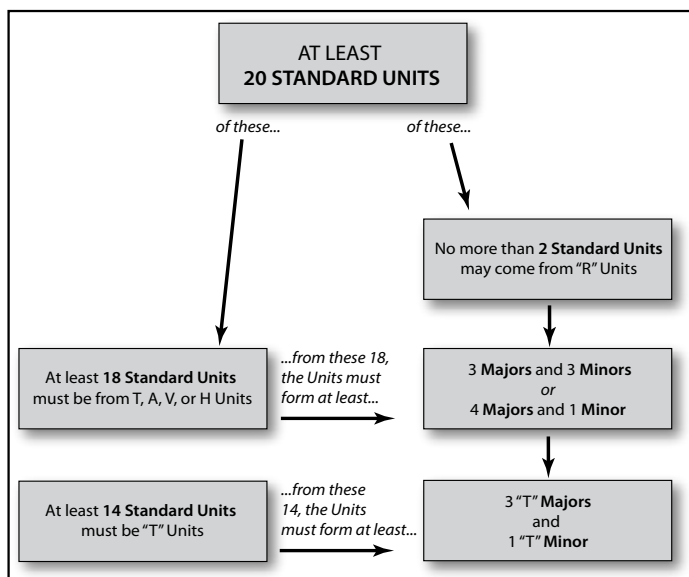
AT LEAST
**20 STANDARD UNITS**

*of these...*

*of these...*

No more than **2 Standard Units** may come from "R" Units

At least **18 Standard Units** must be from T, A, V, or H Units

*...from these 18, the Units must form at least...*

3 **Majors** and 3 **Minors**
*or*
4 **Majors** and 1 **Minor**

At least **14 Standard Units** must be "T" Units

*...from these 14, the Units must form at least...*

3 "T" **Majors**
and
1 "T" **Minor**